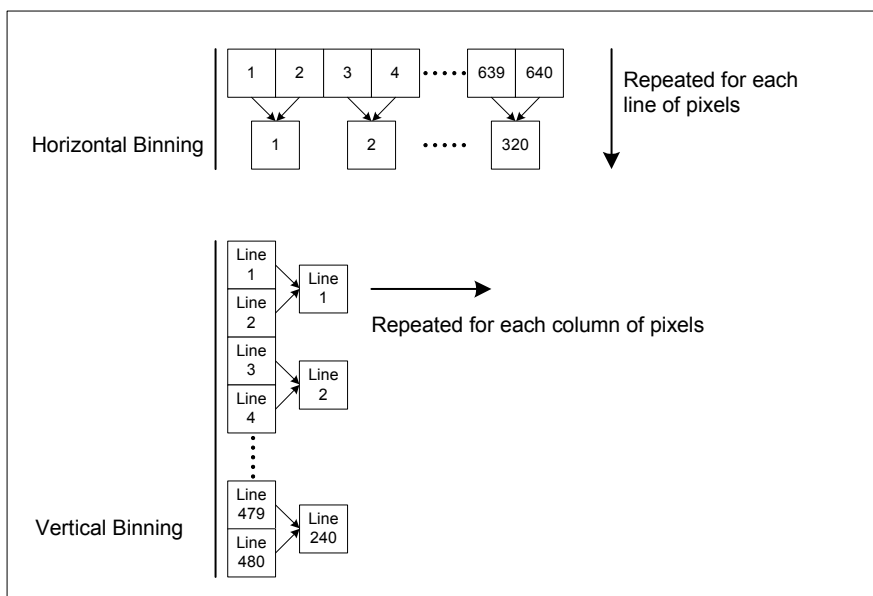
1 2 3 4 ····· 639 640

Repeated for each line of pixels

Horizontal Binning

1 2 ····· 320

Line 1
Line 2
Line 1

Repeated for each column of pixels

Line 3
Line 4
Line 2

Line 479
Line 480
Line 240

Vertical Binning